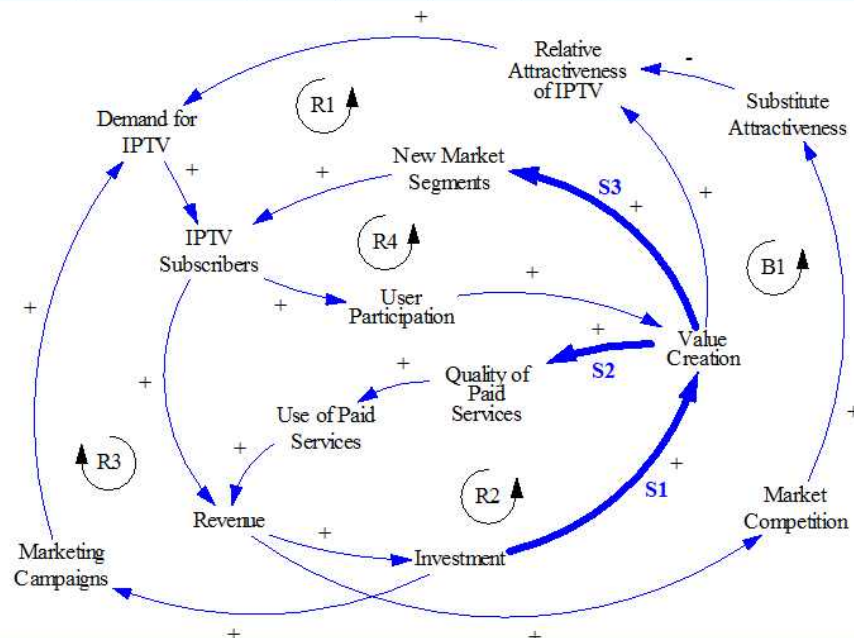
+

Relative Attractiveness of IPTV

-

Substitute Attractiveness

Demand for IPTV

R1

+

New Market Segments

+

S3

+

+

IPTV Subscribers

R4

B1

+

+

User Participation

+

Value Creation

+

+

Quality of Paid Services

S2

+

Use of Paid Services

+

+

R3

+

R2

S1

Market Competition

+

Revenue

+

Marketing Campaigns

Investment

+

+